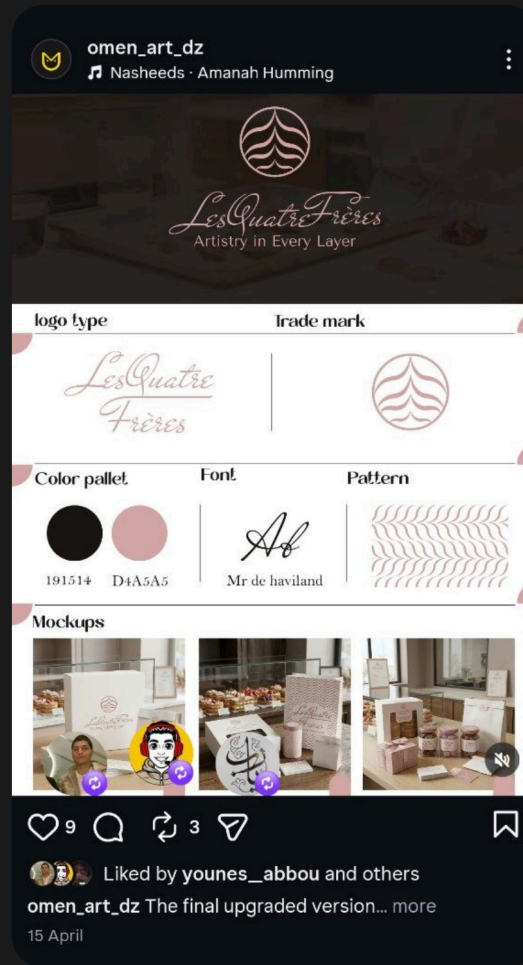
omen_art_dz
Nasheeds · Amanah Humming

LesQuatreFrères
Artistry in Every Layer

logo type
Trade mark

LesQuatre Frères

Color pallet
Font
Pattern

191514 D4A5A5

Af
Mr de haviland

Mockups

9 3

Liked by younes__abbou and others
omen_art_dz The final upgraded version... more
15 April